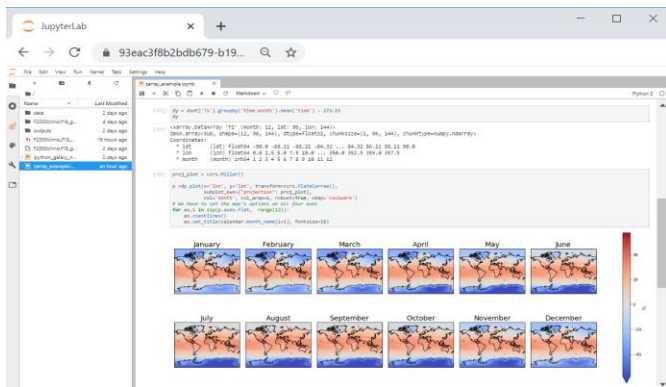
JupyterLab
93eac3f8b2bdb679-b19...
File Edit View Run Kernel Tabs Settings Help
Name
Last Modified
data
2 days ago
f2000clima.FTS_g...
4 days ago
outputs
2 days ago
f2000clima.FTS...
19 hours ago
f2000clima.FTS...
2 days ago
python_galaxy_n...
2 days ago
cartopy_example...
an hour ago
cartopy_example.ipynb
Markdown
Python 3
[47]: dy = ds#[['TS'].groupby('time.month').mean('time') - 273.15
dy
[47]: <xarray.DataArray 'TS' (month: 12, lat: 96, lon: 144)>
dask.array<sub, shape=(12, 96, 144), dtype=float32, chunksize=(1, 96, 144), chunktype=numpy.ndarray>
Coordinates:
* lat (lat) float64 -90.0 -88.11 -86.21 -84.32 ... 84.32 86.21 88.11 90.0
* lon (lon) float64 0.0 2.5 5.0 7.5 10.0 ... 350.0 352.5 355.0 357.5
* month (month) int64 1 2 3 4 5 6 7 8 9 10 11 12
[49]: proj_plot = ccrs.Miller()
p =dy.plot(x='lon', y='lat', transform=ccrs.PlateCarree(),
subplot_kws={"projection": proj_plot},
col='month', col_wrap=6, robust=True, cmap='coolwarm')
# We have to set the map's options on all four axes
for ax,i in zip(p.axes.flat, range(12)):
ax.coastlines()
ax.set_title(calendar.month_name[i+1], fontsize=18)
January
February
March
April
May
June
July
August
September
October
November
December
40
20
0
-20
-40